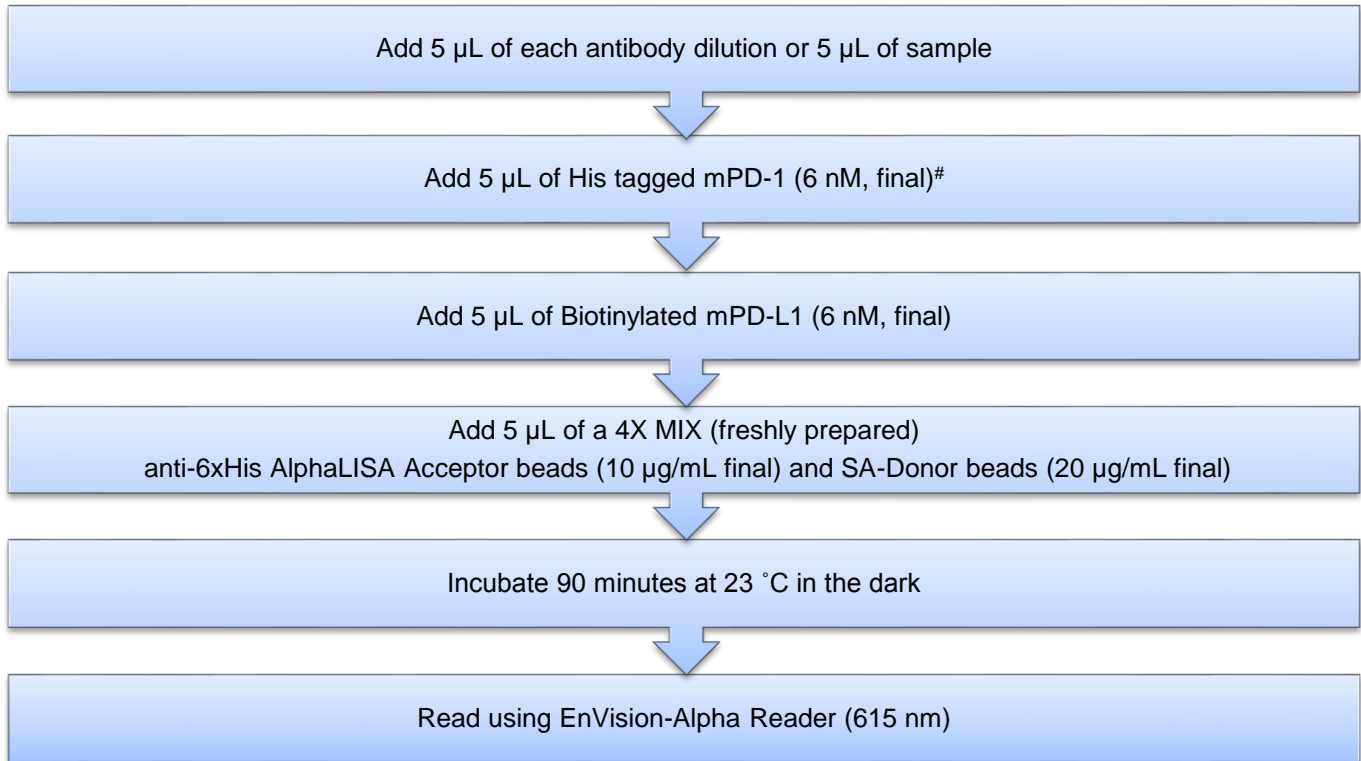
Add 5 µL of each antibody dilution or 5 µL of sample

Add 5 µL of His tagged mPD-1 (6 nM, final)$^{\#}$

Add 5 µL of Biotinylated mPD-L1 (6 nM, final)

Add 5 µL of a 4X MIX (freshly prepared)
anti-6xHis AlphaLISA Acceptor beads (10 µg/mL final) and SA-Donor beads (20 µg/mL final)

Incubate 90 minutes at 23 ˚C in the dark

Read using EnVision-Alpha Reader (615 nm)